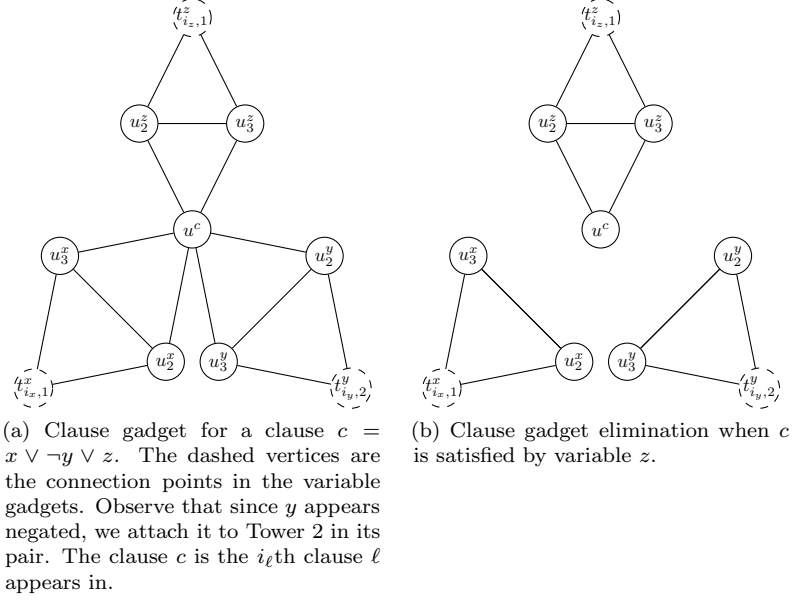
$t^z_{i_z,1}$

$u^z_2$ $u^z_3$

$u^c$

$u^x_3$ $u^y_2$

$u^x_2$ $u^y_3$

$t^x_{i_x,1}$ $t^y_{i_y,2}$

(a) Clause gadget for a clause $c = x \vee \neg y \vee z$. The dashed vertices are the connection points in the variable gadgets. Observe that since $y$ appears negated, we attach it to Tower 2 in its pair. The clause $c$ is the $i_\ell$th clause $\ell$ appears in.

$t^z_{i_z,1}$

$u^z_2$ $u^z_3$

$u^c$

$u^x_3$ $u^y_2$

$u^x_2$ $u^y_3$

$t^x_{i_x,1}$ $t^y_{i_y,2}$

(b) Clause gadget elimination when $c$ is satisfied by variable $z$.